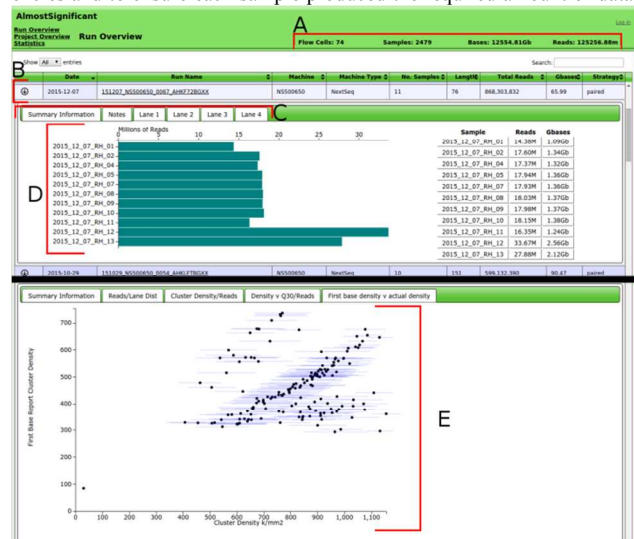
AlmostSignificant

Log in

Run Overview
Project Overview
Statistics

Run Overview

A

Flow Cells: 74 Samples: 2479 Bases: 12554.81Gb Reads: 125256.88m

B

Show All entries

Search:

| | Date | Run Name | Machine | Machine Type | No. Samples | Length | Total Reads | Gbases | Strategy |
|---|---|---|---|---|---|---|---|---|---|
| ⊕ | 2015-12-07 | 151207_NS500650_0067_AHKF72BGXX | NS500650 | NextSeq | 11 | 76 | 868,303,832 | 65.99 | paired |

Summary Information | Notes | Lane 1 | Lane 2 | Lane 3 | Lane 4

C

Millions of Reads

0 5 10 15 20 25 30

2015_12_07_RH_01
2015_12_07_RH_02
2015_12_07_RH_04
2015_12_07_RH_05
2015_12_07_RH_07
2015_12_07_RH_08
2015_12_07_RH_09
2015_12_07_RH_10
2015_12_07_RH_11
2015_12_07_RH_12
2015_12_07_RH_13

D

| Sample | Reads | Gbases |
|---|---|---|
| 2015_12_07_RH_01 | 14.38M | 1.09Gb |
| 2015_12_07_RH_02 | 17.60M | 1.34Gb |
| 2015_12_07_RH_04 | 17.37M | 1.32Gb |
| 2015_12_07_RH_05 | 17.94M | 1.36Gb |
| 2015_12_07_RH_07 | 17.93M | 1.36Gb |
| 2015_12_07_RH_08 | 18.03M | 1.37Gb |
| 2015_12_07_RH_09 | 17.98M | 1.37Gb |
| 2015_12_07_RH_10 | 18.15M | 1.38Gb |
| 2015_12_07_RH_11 | 16.35M | 1.24Gb |
| 2015_12_07_RH_12 | 33.67M | 2.56Gb |
| 2015_12_07_RH_13 | 27.88M | 2.12Gb |

| ⊕ | 2015-10-29 | 151029_NS500650_0054_AHKLFTBGXX | NS500650 | NextSeq | 10 | 151 | 599,132,390 | 90.47 | paired |

Summary Information | Reads/Lane Dist | Cluster Density/Reads | Density v Q30/Reads | First base density v actual density

First Base Report Cluster Density

700
600
500
400
300
200
100
0

0 100 200 300 400 500 600 700 800 900 1,000 1,100

Cluster Density k/mm2

E